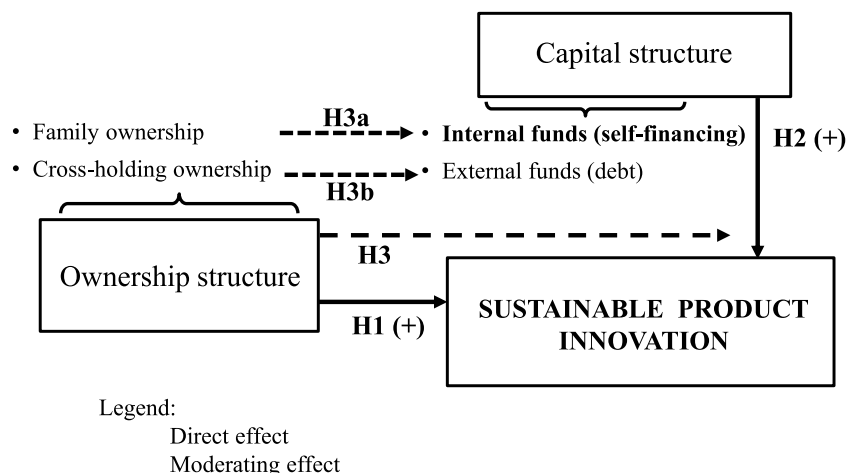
Capital structure

• Family ownership

H3a

• Internal funds (self-financing)

H2 (+)

• Cross-holding ownership

H3b

• External funds (debt)

Ownership structure

H3

H1 (+)

SUSTAINABLE PRODUCT INNOVATION

Legend:
Direct effect
Moderating effect